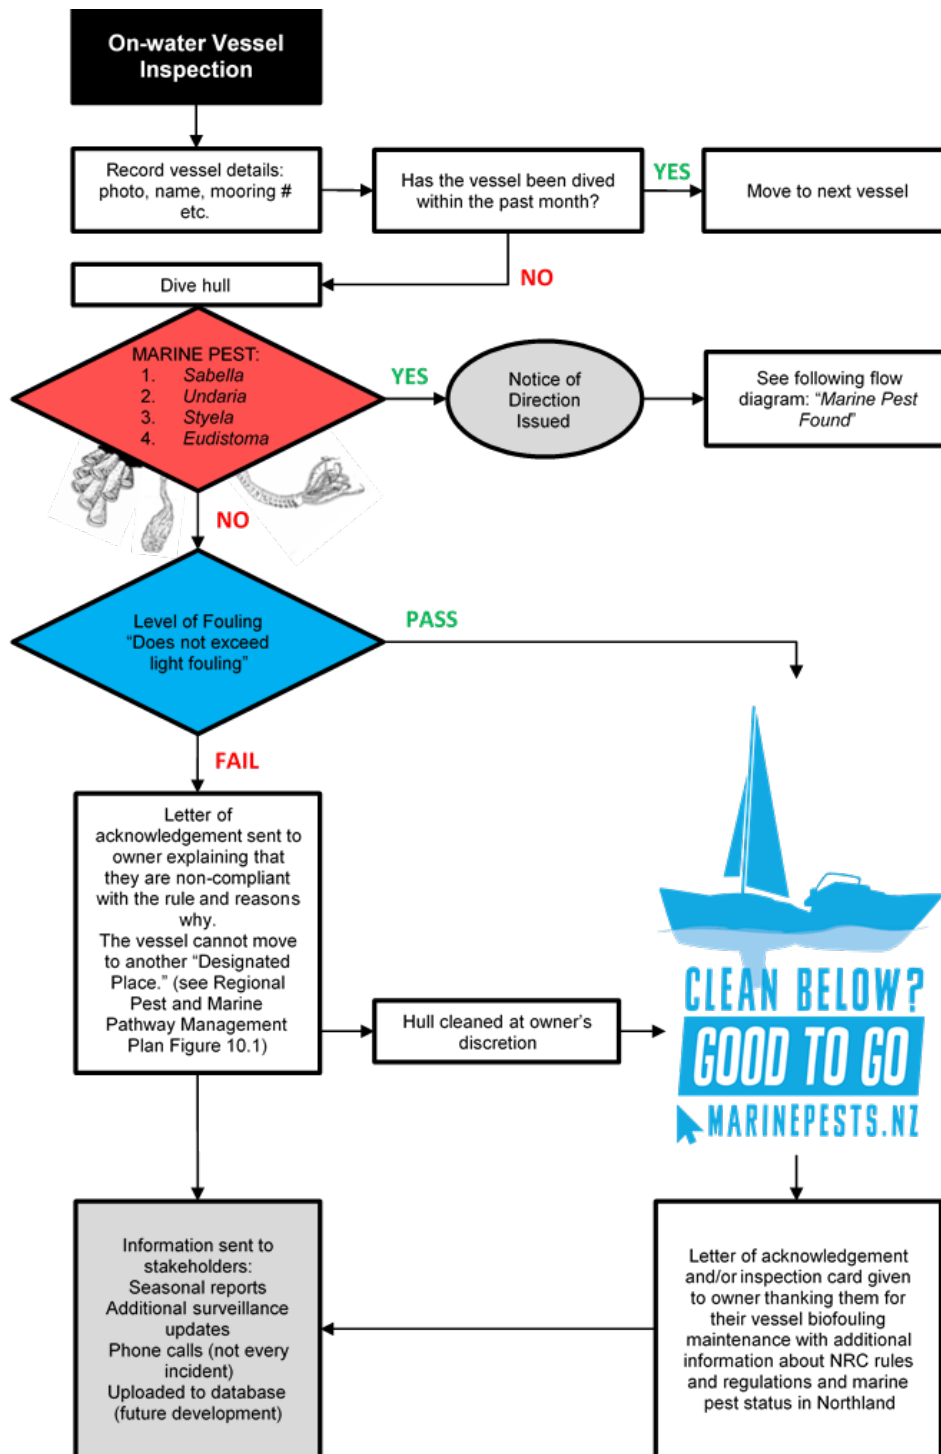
On-water Vessel Inspection

Record vessel details: photo, name, mooring # etc.

Has the vessel been dived within the past month?

YES

Move to next vessel

NO

Dive hull

MARINE PEST:
1. *Sabella*
2. *Undaria*
3. *Styela*
4. *Eudistoma*

YES

Notice of Direction Issued

See following flow diagram: "*Marine Pest Found*"

NO

Level of Fouling "Does not exceed light fouling"

PASS

FAIL

Letter of acknowledgement sent to owner explaining that they are non-compliant with the rule and reasons why. The vessel cannot move to another "Designated Place." (see Regional Pest and Marine Pathway Management Plan Figure 10.1)

Hull cleaned at owner's discretion

CLEAN BELOW? GOOD TO GO MARINEPESTS.NZ

Information sent to stakeholders:
Seasonal reports
Additional surveillance updates
Phone calls (not every incident)
Uploaded to database (future development)

Letter of acknowledgement and/or inspection card given to owner thanking them for their vessel biofouling maintenance with additional information about NRC rules and regulations and marine pest status in Northland